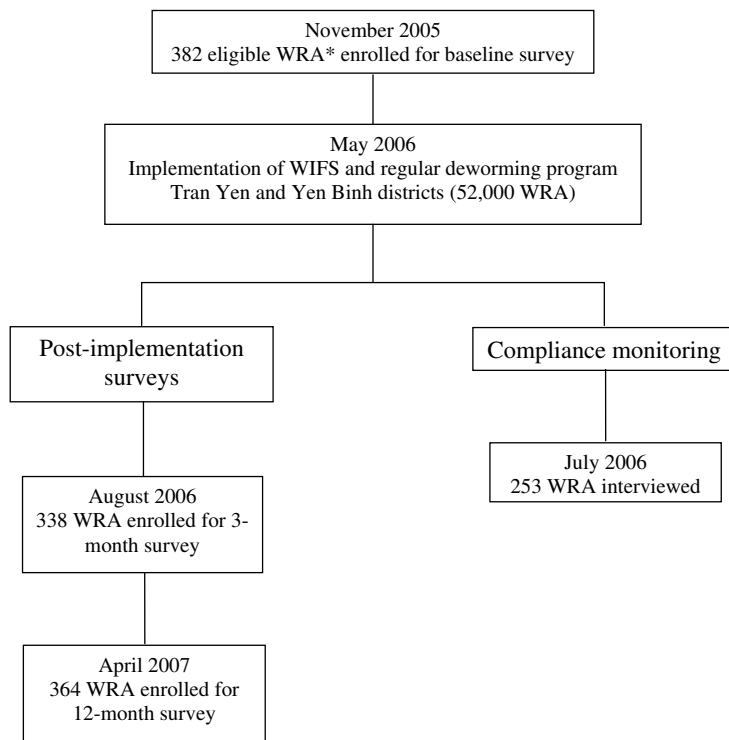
November 2005
382 eligible WRA* enrolled for baseline survey

May 2006
Implementation of WIFS and regular deworming program
Tran Yen and Yen Binh districts (52,000 WRA)

Post-implementation surveys

Compliance monitoring

August 2006
338 WRA enrolled for 3-month survey

April 2007
364 WRA enrolled for 12-month survey

July 2006
253 WRA interviewed